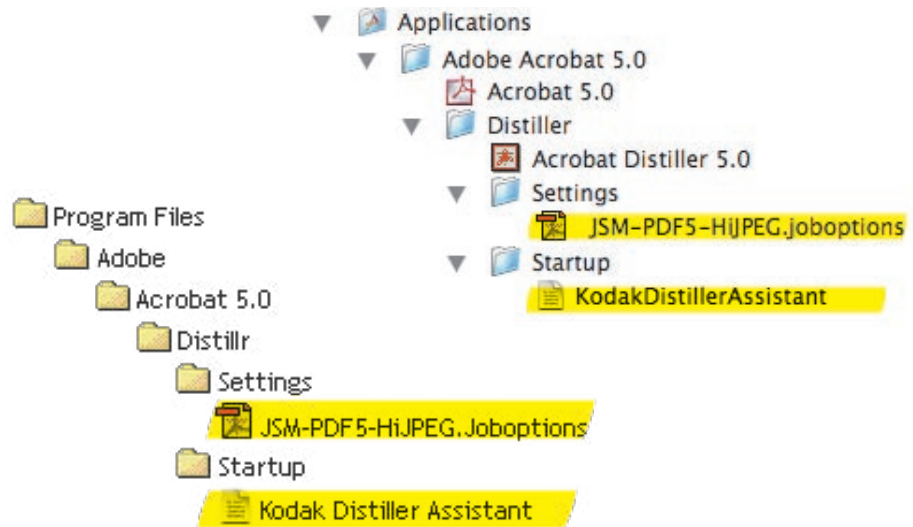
Applications
Adobe Acrobat 5.0
Acrobat 5.0
Distiller
Acrobat Distiller 5.0
Settings
JSM-PDF5-HiJPEG.joboptions
Startup
KodakDistillerAssistant

Program Files
Adobe
Acrobat 5.0
Distillr
Settings
JSM-PDF5-HiJPEG.Joboptions
Startup
Kodak Distiller Assistant